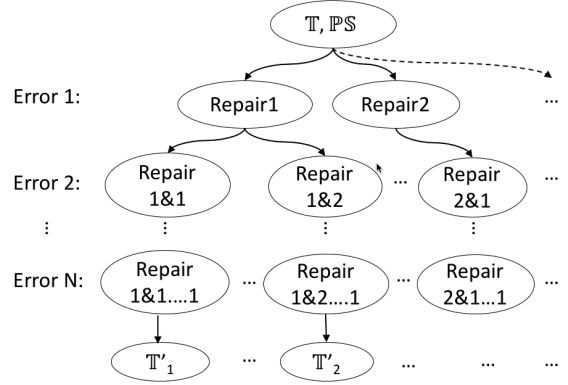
$\mathbb{T}, \mathbb{PS}$

Error 1:
Repair1
Repair2
...

Error 2:
Repair 1&1
Repair 1&2
...
Repair 2&1
...

⋮
⋮
⋮
⋮

Error N:
Repair 1&1....1
...
Repair 1&2....1
...
Repair 2&1...1
...

$\mathbb{T}'_1$
...
$\mathbb{T}'_2$
...
...
...